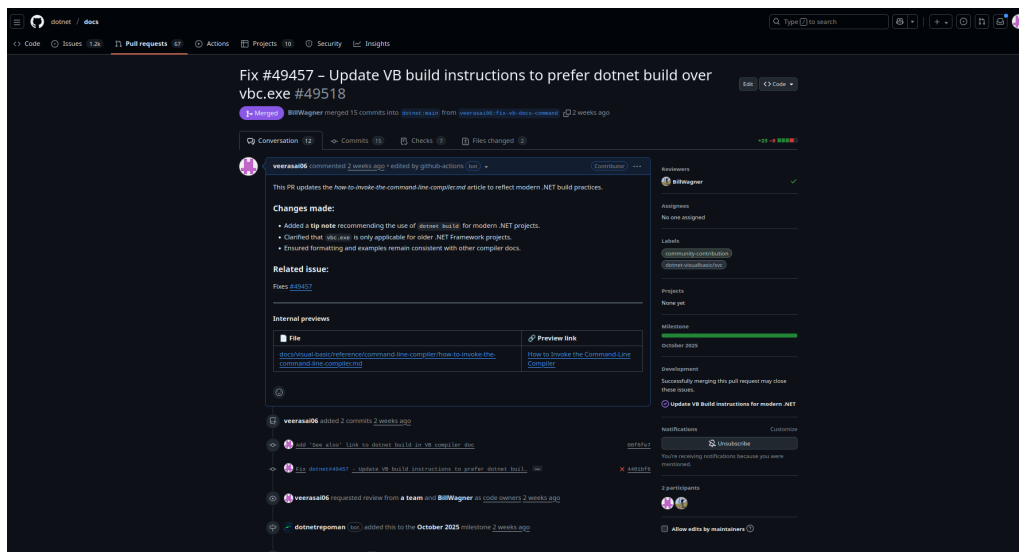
dotnet / docs

Q Type / to search

<> Code  Issues 1.2k  Pull requests 67  Actions  Projects 10  Security  Insights

Fix #49457 – Update VB build instructions to prefer dotnet build over vbc.exe #49518

Edit  <> Code

Merged  BillWagner merged 15 commits into dotnet:main from veerasai06:fix-vb-docs-command  2 weeks ago

Conversation 12  Commits 15  Checks 7  Files changed 2  +25 −9

veerasai06 commented 2 weeks ago • edited by github-actions bot  Contributor

This PR updates the how-to-invoke-the-command-line-compiler.md article to reflect modern .NET build practices.

Changes made:

• Added a tip note recommending the use of dotnet build for modern .NET projects.
• Clarified that vbc.exe is only applicable for older .NET Framework projects.
• Ensured formatting and examples remain consistent with other compiler docs.

Related issue:

Fixes #49457

Internal previews

| File | Preview link |
|---|---|
| docs/visual-basic/reference/command-line-compiler/how-to-invoke-the-command-line-compiler.md | How to Invoke the Command-Line Compiler |

veerasai06 added 2 commits 2 weeks ago

Add 'See also' link to dotnet build in VB compiler doc  00f6fa7

Fix dotnet#49457 – Update VB build instructions to prefer dotnet buil. ...  4401bf6

veerasai06 requested review from a team and BillWagner as code owners 2 weeks ago

dotnetrepoman bot added this to the October 2025 milestone 2 weeks ago

Reviewers
BillWagner

Assignees
No one assigned

Labels
community-contribution
dotnet-visualbasic/svc

Projects
None yet

Milestone
October 2025

Development
Successfully merging this pull request may close these issues.
Update VB Build instructions for modern .NET

Notifications  Customize
Unsubscribe
You're receiving notifications because you were mentioned.

2 participants

Allow edits by maintainers